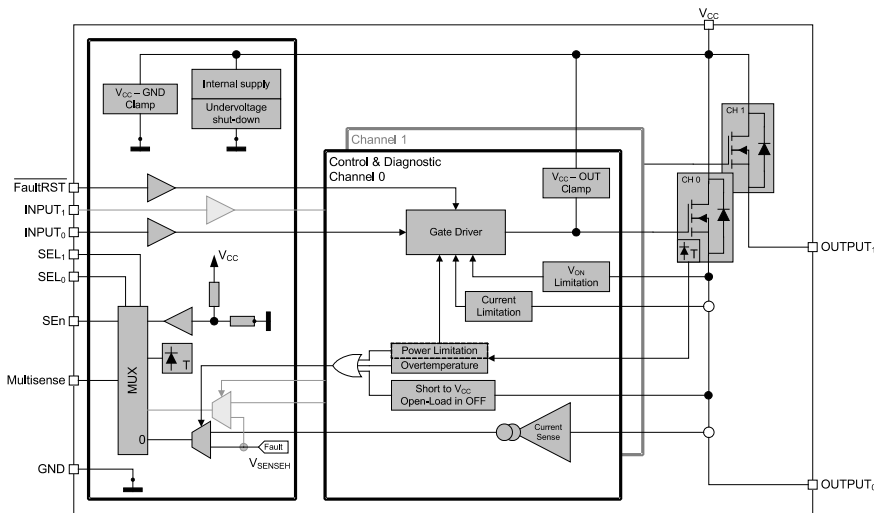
$V_{CC}$

$V_{CC}$ – GND Clamp

Internal supply

Undervoltage shut-down

Channel 1

Control & Diagnostic Channel 0

$V_{CC}$ – OUT Clamp

CH 1

CH 0

$\overline{\text{FaultRST}}$

INPUT$_1$

INPUT$_0$

SEL$_1$

SEL$_0$

SEn

Multisense

GND

Gate Driver

$V_{CC}$

T

MUX

0

$V_{ON}$ Limitation

Current Limitation

Power Limitation

Overtemperature

Short to $V_{CC}$ Open-Load in OFF

Current Sense

Fault

$V_{SENSEH}$

T

OUTPUT$_1$

OUTPUT$_0$